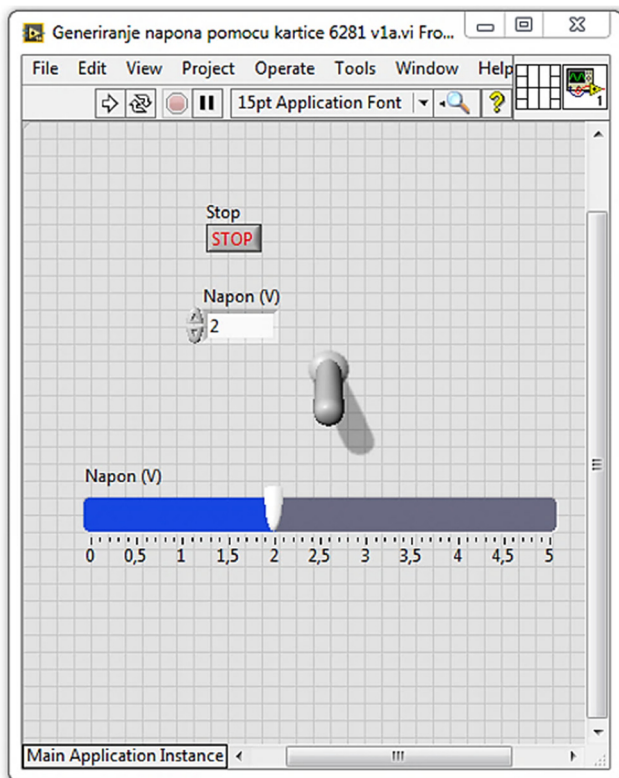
Generiranje napona pomocu kartice 6281 v1a.vi Fro...

File Edit View Project Operate Tools Window Help

15pt Application Font

1

Stop
STOP

Napon (V)
2

Napon (V)
0 0,5 1 1,5 2 2,5 3 3,5 4 4,5 5

Main Application Instance